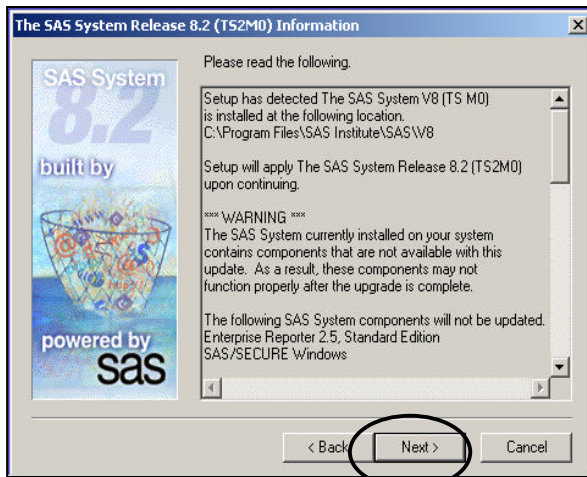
The SAS System Release 8.2 (TS2M0) Information

SAS System
8.2
built by
powered by
sas

Please read the following.

Setup has detected The SAS System V8 (TS M0) is installed at the following location.
C:\Program Files\SAS Institute\SAS\V8

Setup will apply The SAS System Release 8.2 (TS2M0) upon continuing.

*** WARNING ***
The SAS System currently installed on your system contains components that are not available with this update. As a result, these components may not function properly after the upgrade is complete.

The following SAS System components will not be updated.
Enterprise Reporter 2.5, Standard Edition
SAS/SECURE Windows

< Back
Next >
Cancel